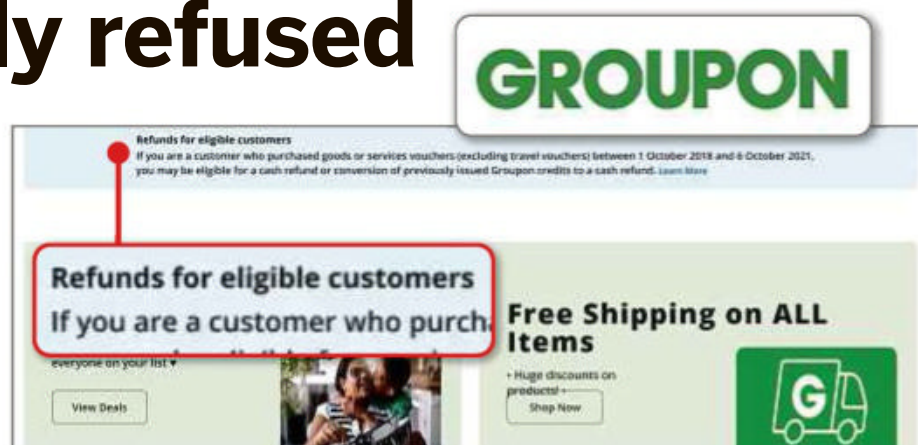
ly refused

GROUPON

Refunds for eligible customers
If you are a customer who purchased goods or services vouchers (excluding travel vouchers) between 1 October 2018 and 6 October 2021, you may be eligible for a cash refund or conversion of previously issued Groupon credits to a cash refund. Learn More

Refunds for eligible customers
If you are a customer who purch

everyone on your list ▾

View Deals

Free Shipping on ALL Items

• Huge discounts on products! •

Shop Now

G